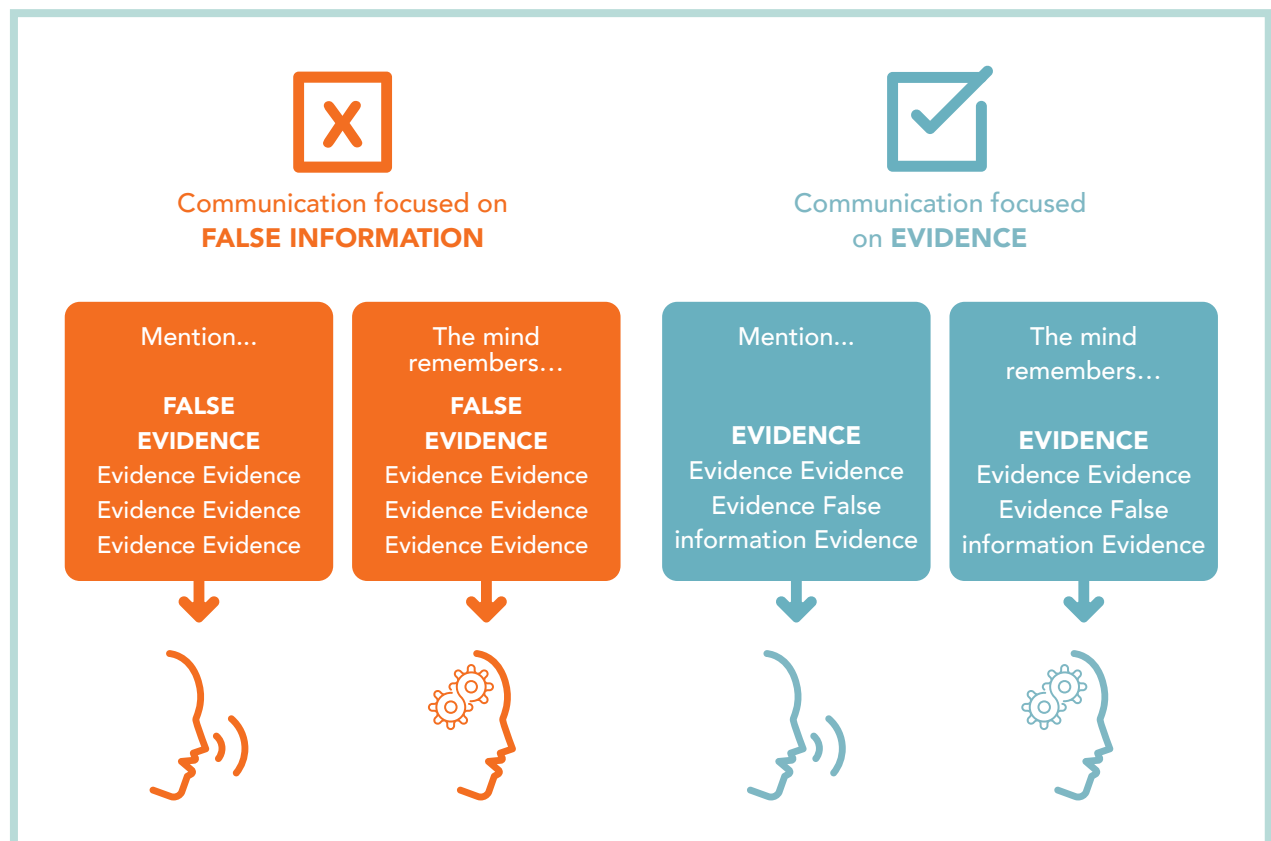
Communication focused on FALSE INFORMATION

Mention...

FALSE EVIDENCE
Evidence Evidence
Evidence Evidence
Evidence Evidence

The mind remembers...

FALSE EVIDENCE
Evidence Evidence
Evidence Evidence
Evidence Evidence

Communication focused on EVIDENCE

Mention...

EVIDENCE
Evidence Evidence
Evidence False information Evidence

The mind remembers...

EVIDENCE
Evidence Evidence
Evidence False information Evidence